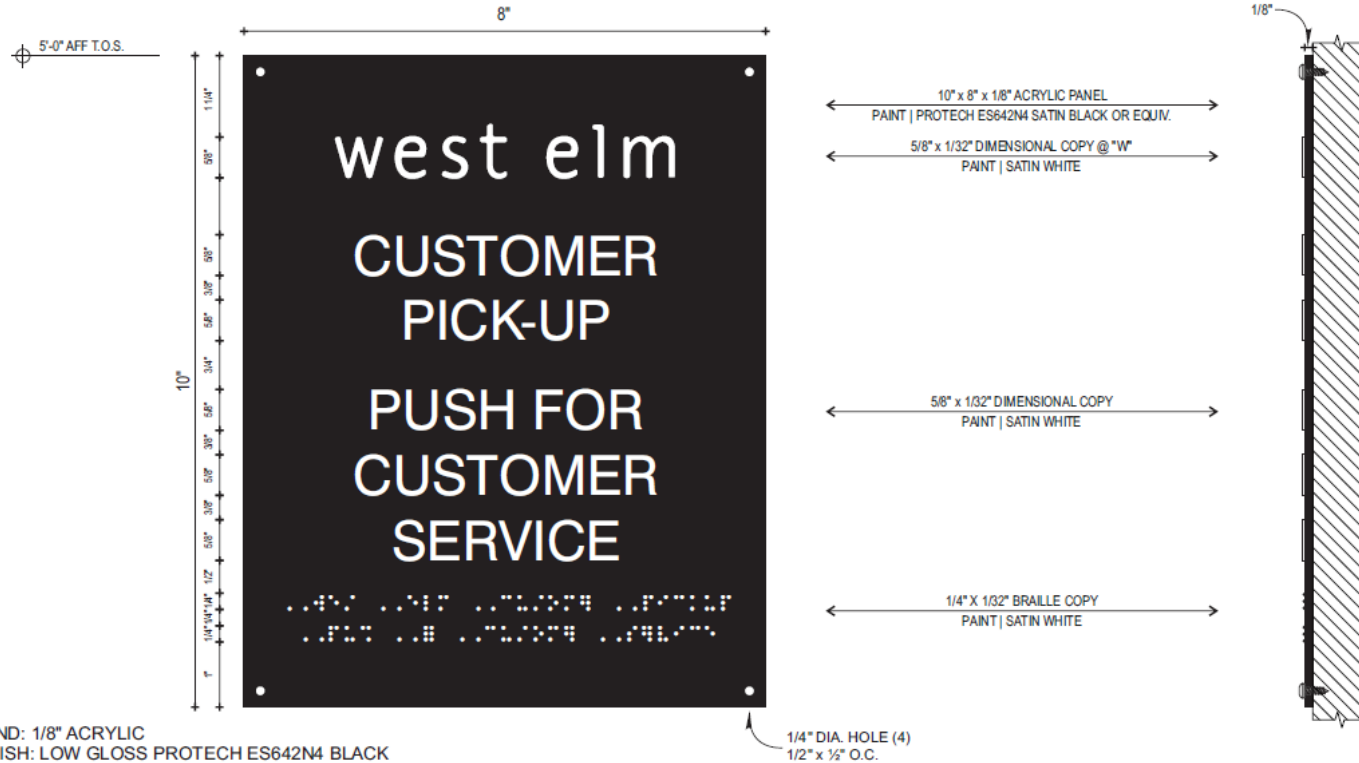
5'-0" AFF T.O.S.

8"

1/8"

10"

1 1/4"
5/8"
5/8"
3/8"
5/8"
3/4"
5/8"
3/8"
5/8"
3/8"
5/8"
1/2"
1/4" 1/4" 1/4"
1"

west elm

CUSTOMER PICK-UP

PUSH FOR CUSTOMER SERVICE

10" x 8" x 1/8" ACRYLIC PANEL
PAINT | PROTECH ES642N4 SATIN BLACK OR EQUIV.

5/8" x 1/32" DIMENSIONAL COPY @ "W"
PAINT | SATIN WHITE

5/8" x 1/32" DIMENSIONAL COPY
PAINT | SATIN WHITE

1/4" X 1/32" BRAILLE COPY
PAINT | SATIN WHITE

1/4" DIA. HOLE (4)
1/2" x ½" O.C.

ND: 1/8" ACRYLIC
ISH: LOW GLOSS PROTECH ES642N4 BLACK